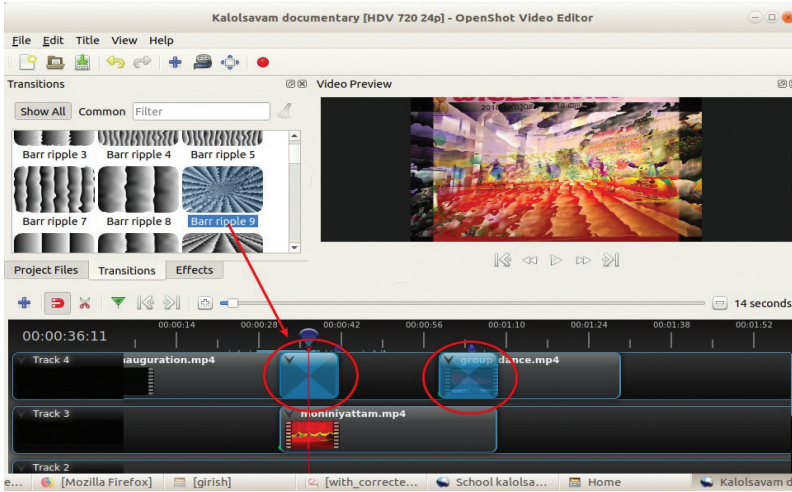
Kalolsavam documentary [HDV 720 24p] - OpenShot Video Editor

File Edit Title View Help

Transitions

Show All Common Filter

Barr ripple 3 Barr ripple 4 Barr ripple 5

Barr ripple 7 Barr ripple 8 Barr ripple 9

Project Files Transitions Effects

Video Preview

14 seconds

00:00:36:11

00:00:14 00:00:28 00:00:42 00:00:56 00:01:10 00:01:24 00:01:38 00:01:52

Track 4

auguration.mp4

group dance.mp4

Track 3

mohiniyattam.mp4

Track 2

e... [Mozilla Firefox] [girish] [with_correcte... School kalolsa... Home Kalolsavam d...